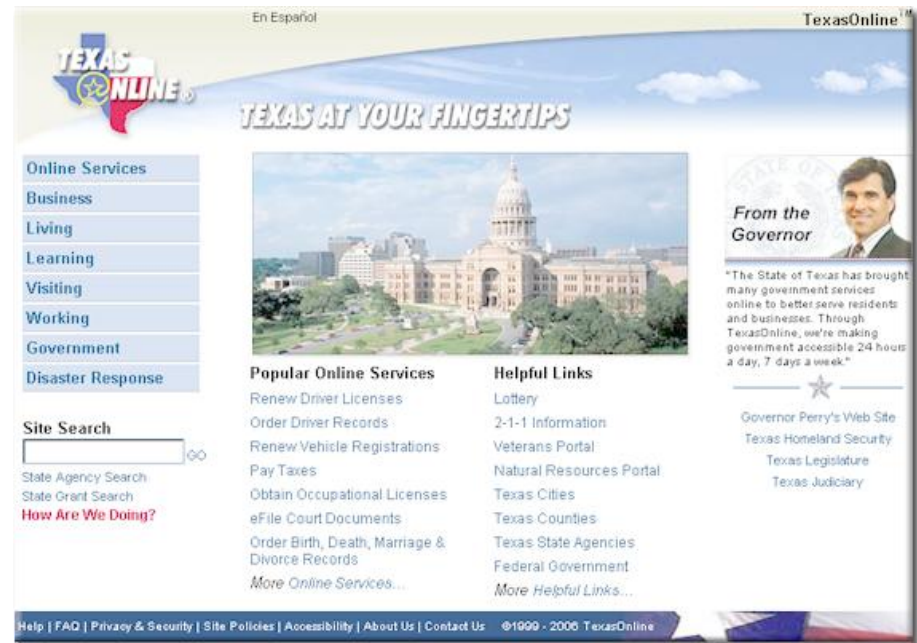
En Español

TexasOnline™

TEXAS ONLINE

TEXAS AT YOUR FINGERTIPS

Online Services
Business
Living
Learning
Visiting
Working
Government
Disaster Response

Site Search
GO
State Agency Search
State Grant Search
How Are We Doing?

Popular Online Services
Renew Driver Licenses
Order Driver Records
Renew Vehicle Registrations
Pay Taxes
Obtain Occupational Licenses
eFile Court Documents
Order Birth, Death, Marriage & Divorce Records
More Online Services...

Helpful Links
Lottery
2-1-1 Information
Veterans Portal
Natural Resources Portal
Texas Cities
Texas Counties
Texas State Agencies
Federal Government
More Helpful Links...

From the Governor

"The State of Texas has brought many government services online to better serve residents and businesses. Through TexasOnline, we're making government accessible 24 hours a day, 7 days a week."

Governor Perry's Web Site
Texas Homeland Security
Texas Legislature
Texas Judiciary

Help | FAQ | Privacy & Security | Site Policies | Accessibility | About Us | Contact Us ©1999 - 2006 TexasOnline